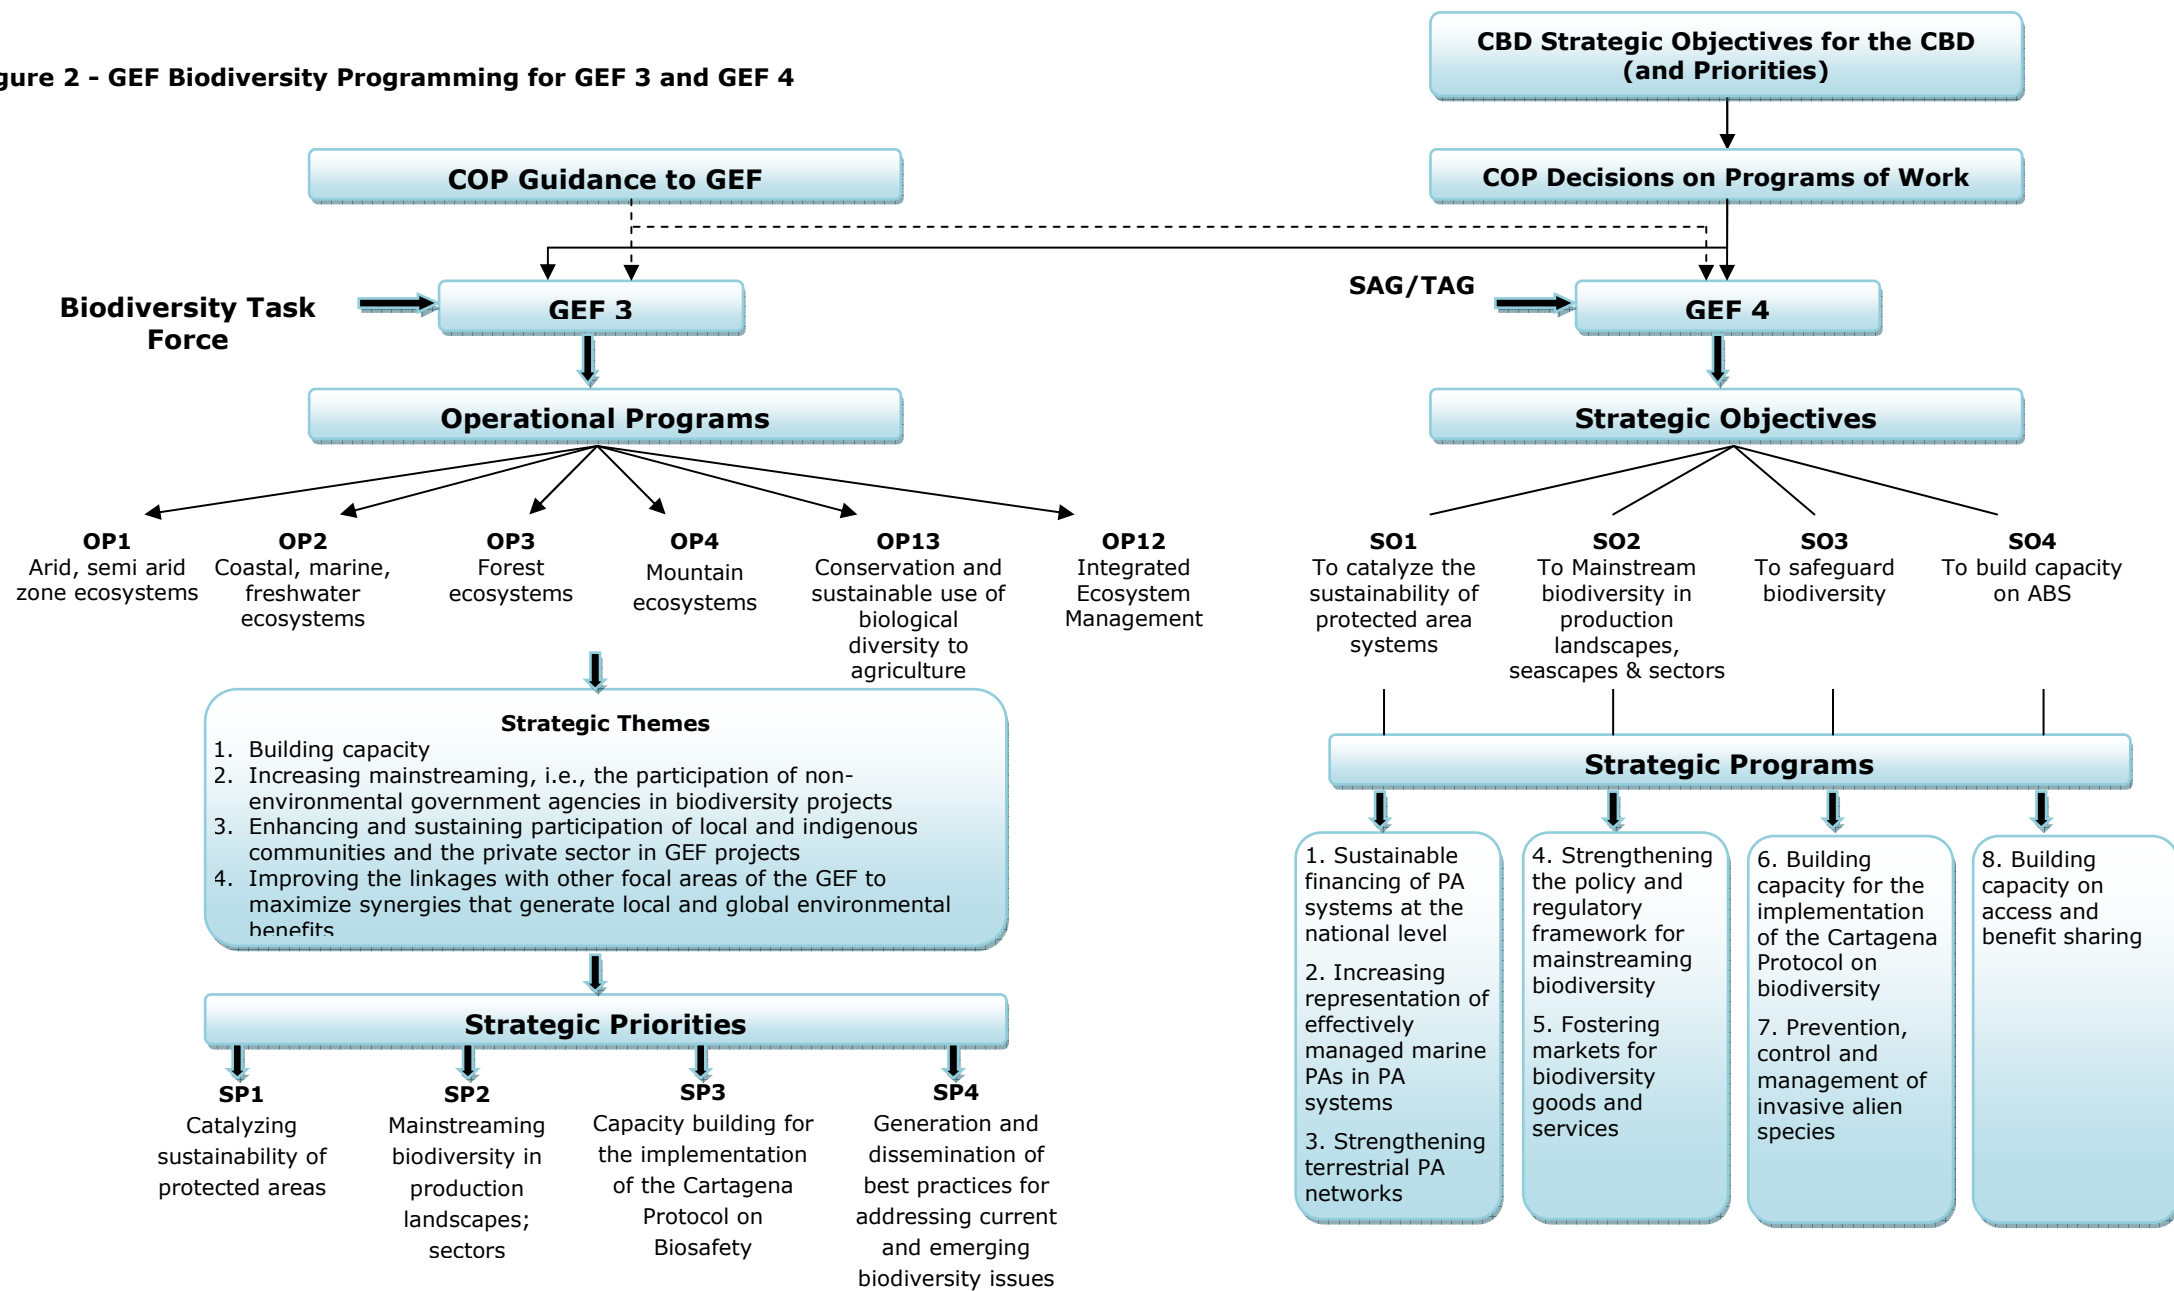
gure 2 - GEF Biodiversity Programming for GEF 3 and GEF 4

CBD Strategic Objectives for the CBD (and Priorities)

COP Guidance to GEF

COP Decisions on Programs of Work

Biodiversity Task Force

GEF 3

SAG/TAG

GEF 4

Operational Programs

Strategic Objectives

OP1
Arid, semi arid zone ecosystems

OP2
Coastal, marine, freshwater ecosystems

OP3
Forest ecosystems

OP4
Mountain ecosystems

OP13
Conservation and sustainable use of biological diversity to agriculture

OP12
Integrated Ecosystem Management

SO1
To catalyze the sustainability of protected area systems

SO2
To Mainstream biodiversity in production landscapes, seascapes & sectors

SO3
To safeguard biodiversity

SO4
To build capacity on ABS

Strategic Themes
1. Building capacity
2. Increasing mainstreaming, i.e., the participation of non-environmental government agencies in biodiversity projects
3. Enhancing and sustaining participation of local and indigenous communities and the private sector in GEF projects
4. Improving the linkages with other focal areas of the GEF to maximize synergies that generate local and global environmental benefits

Strategic Programs

1. Sustainable financing of PA systems at the national level

2. Increasing representation of effectively managed marine PAs in PA systems

3. Strengthening terrestrial PA networks

4. Strengthening the policy and regulatory framework for mainstreaming biodiversity

5. Fostering markets for biodiversity goods and services

6. Building capacity for the implementation of the Cartagena Protocol on biodiversity

7. Prevention, control and management of invasive alien species

8. Building capacity on access and benefit sharing

Strategic Priorities

SP1
Catalyzing sustainability of protected areas

SP2
Mainstreaming biodiversity in production landscapes; sectors

SP3
Capacity building for the implementation of the Cartagena Protocol on Biosafety

SP4
Generation and dissemination of best practices for addressing current and emerging biodiversity issues